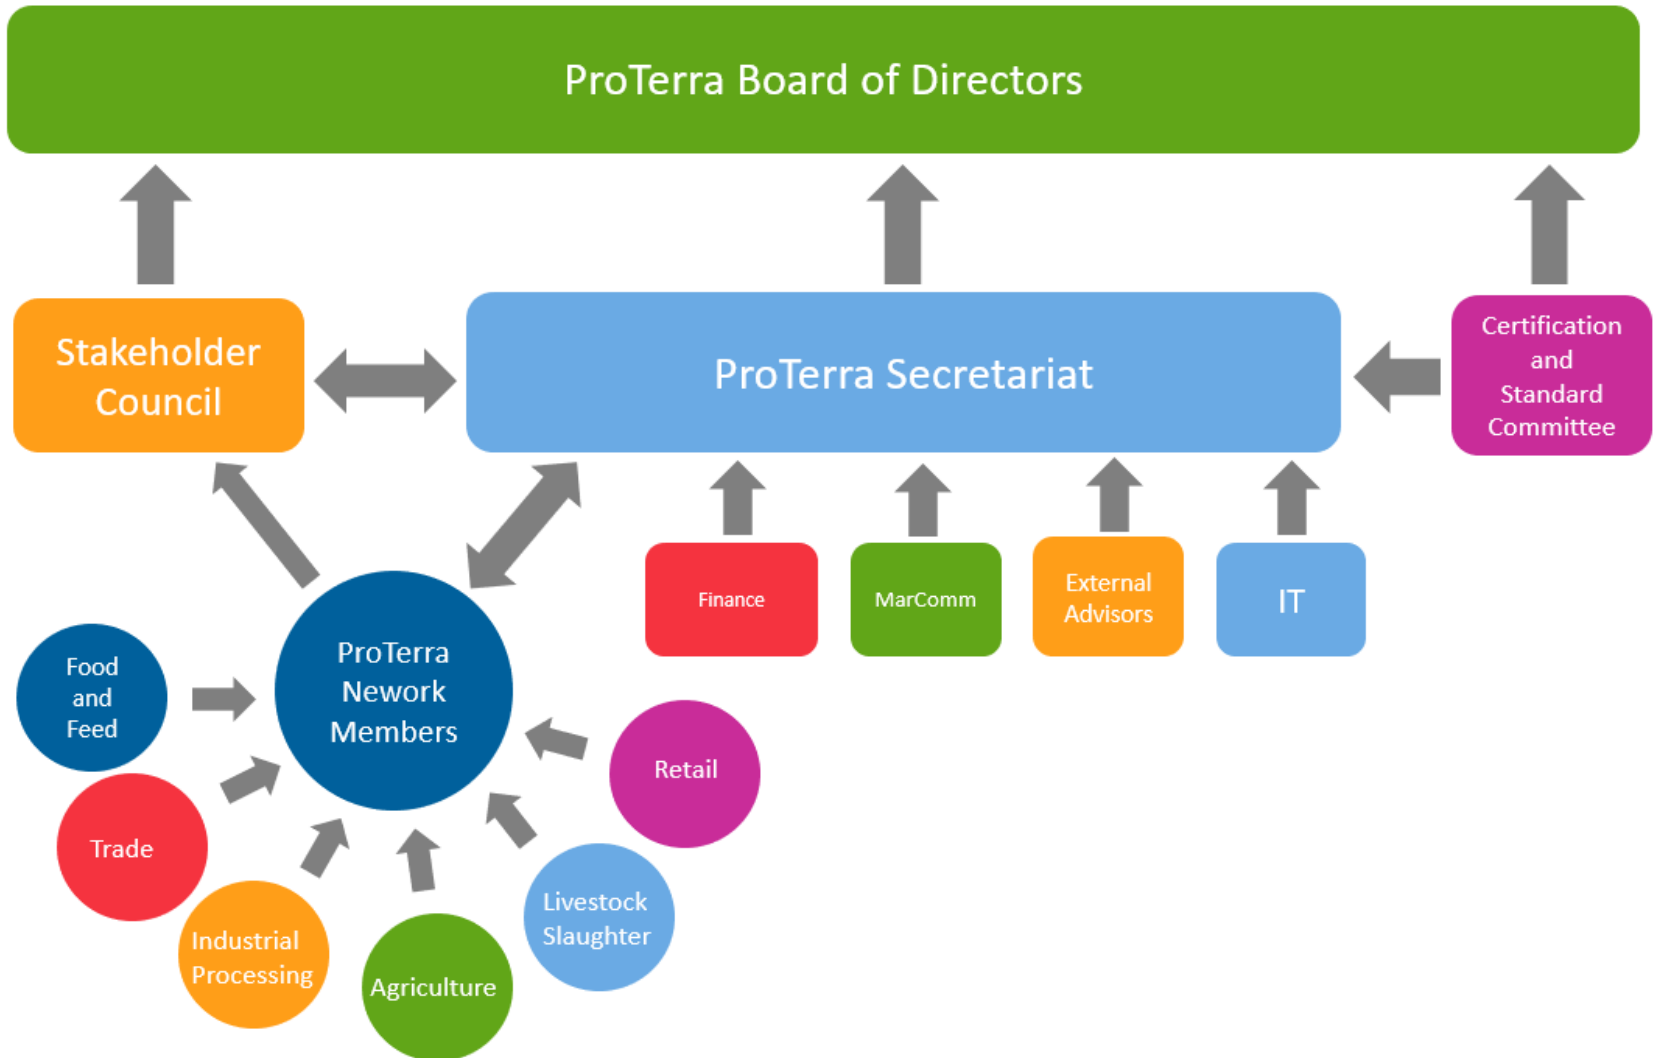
ProTerra Board of Directors

Stakeholder Council

ProTerra Secretariat

Certification and Standard Committee

Finance

MarComm

External Advisors

IT

ProTerra Nework Members

Food and Feed

Trade

Industrial Processing

Agriculture

Livestock Slaughter

Retail